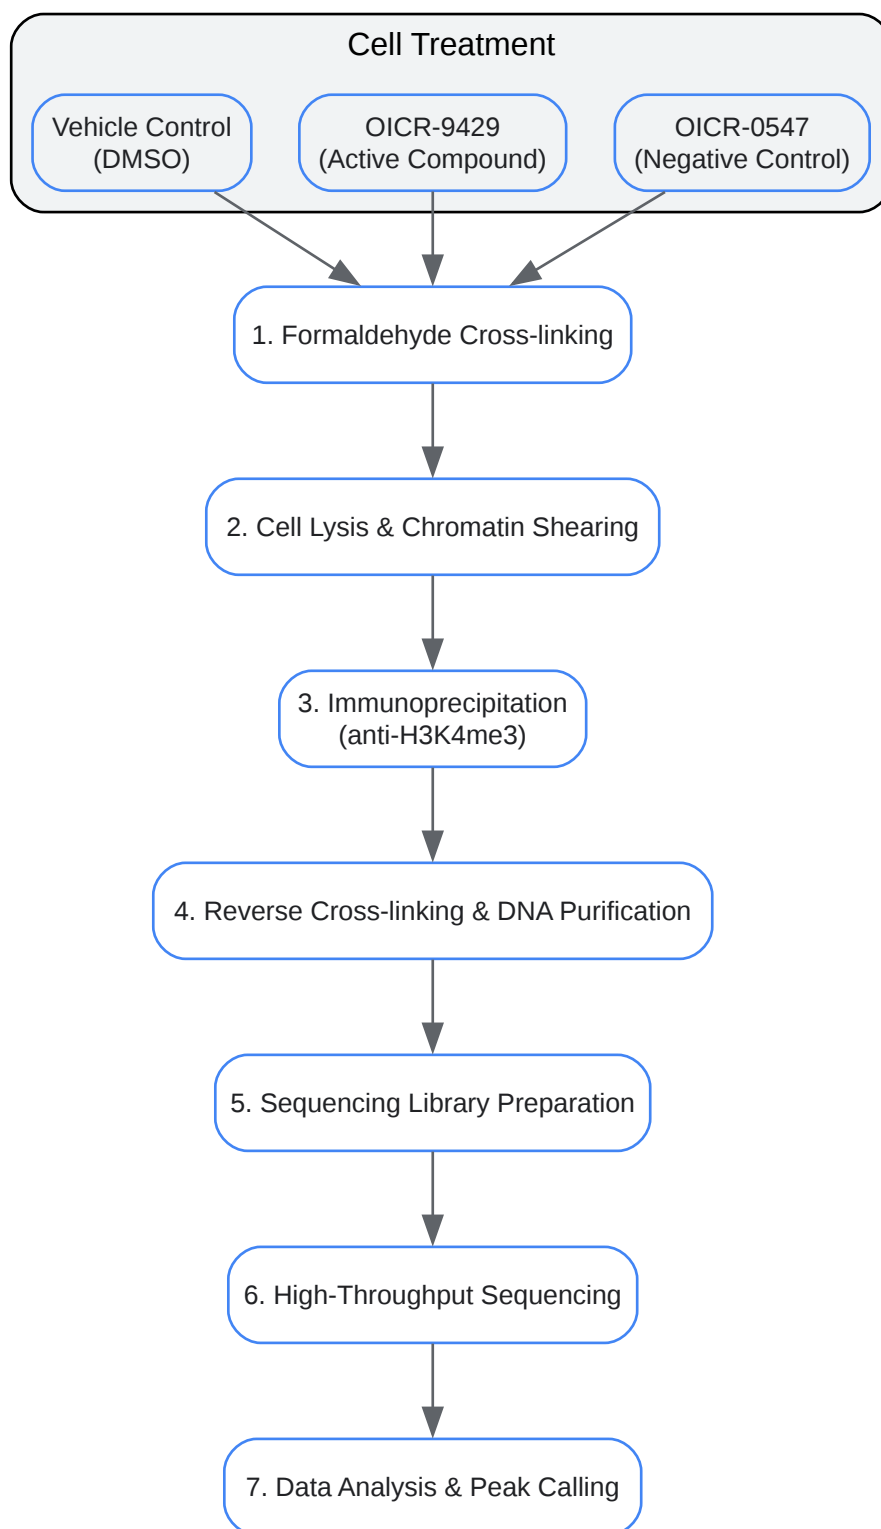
Cell Treatment

Vehicle Control (DMSO)

OICR-9429 (Active Compound)

OICR-0547 (Negative Control)

1. Formaldehyde Cross-linking

2. Cell Lysis & Chromatin Shearing

3. Immunoprecipitation (anti-H3K4me3)

4. Reverse Cross-linking & DNA Purification

5. Sequencing Library Preparation

6. High-Throughput Sequencing

7. Data Analysis & Peak Calling